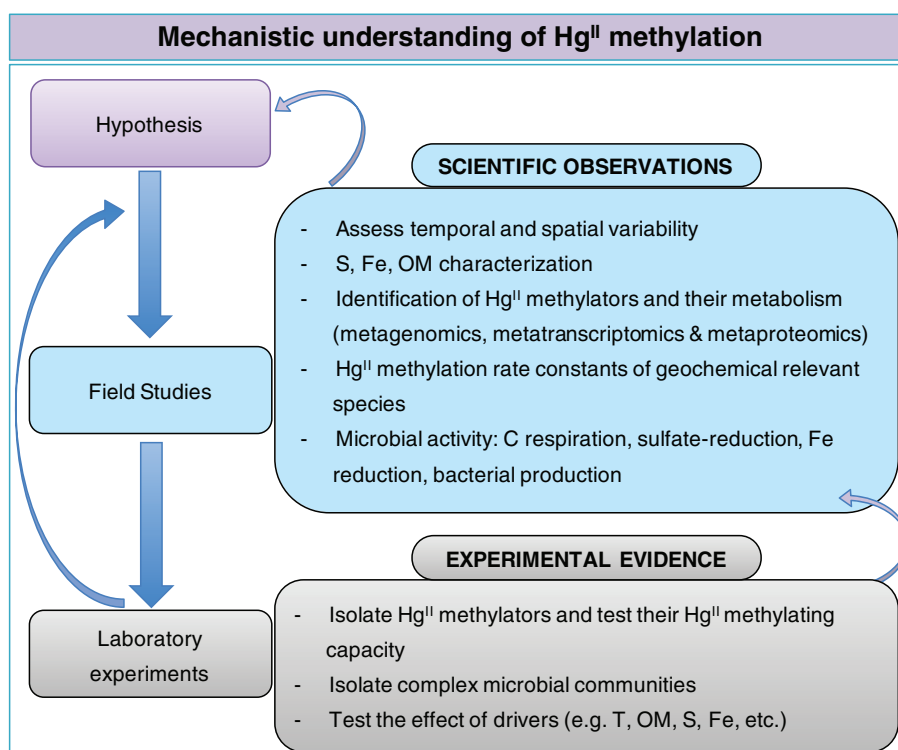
Mechanistic understanding of Hg$^{II}$ methylation

Hypothesis

SCIENTIFIC OBSERVATIONS

- Assess temporal and spatial variability
- S, Fe, OM characterization
- Identification of Hg$^{II}$ methylators and their metabolism (metagenomics, metatranscriptomics & metaproteomics)
- Hg$^{II}$ methylation rate constants of geochemical relevant species
- Microbial activity: C respiration, sulfate-reduction, Fe reduction, bacterial production

Field Studies

EXPERIMENTAL EVIDENCE

Laboratory experiments

- Isolate Hg$^{II}$ methylators and test their Hg$^{II}$ methylating capacity
- Isolate complex microbial communities
- Test the effect of drivers (e.g. T, OM, S, Fe, etc.)